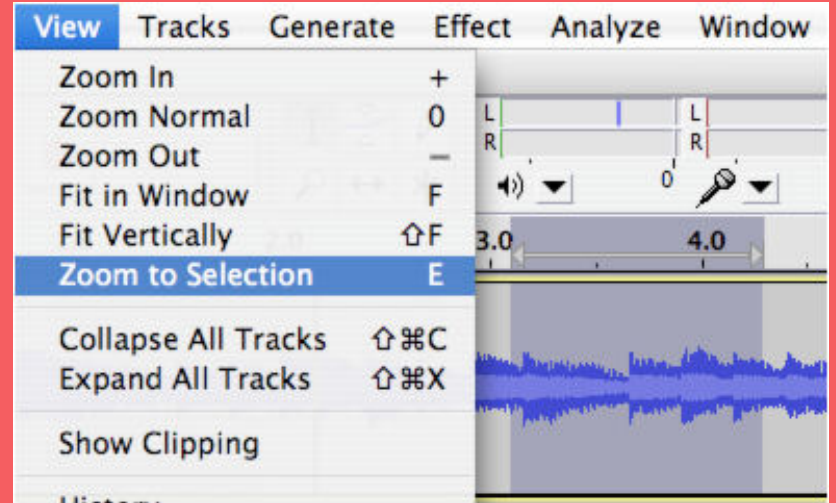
View Tracks Generate Effect Analyze Window

Zoom In +
Zoom Normal 0
Zoom Out −
Fit in Window F
Fit Vertically ⇧F
Zoom to Selection E

Collapse All Tracks ⇧⌘C
Expand All Tracks ⇧⌘X

Show Clipping

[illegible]

L
R
L
R
0
3.0
4.0